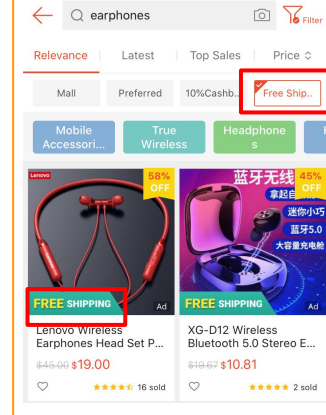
earphones

Filter

Relevance | Latest | Top Sales | Price

Mall | Preferred | 10%Cashb.. | Free Ship..

Mobile Accessori... | True Wireless | Headphones

Lenovo

58% OFF

FREE SHIPPING

Ad

Lenovo Wireless Earphones Head Set P...

$45.00 $19.00

16 sold

蓝牙无线

拿起自

迷你小巧

蓝牙5.0

大容量充电舱

45% OFF

FREE SHIPPING

Ad

XG-D12 Wireless Bluetooth 5.0 Stereo E...

$19.67 $10.81

2 sold